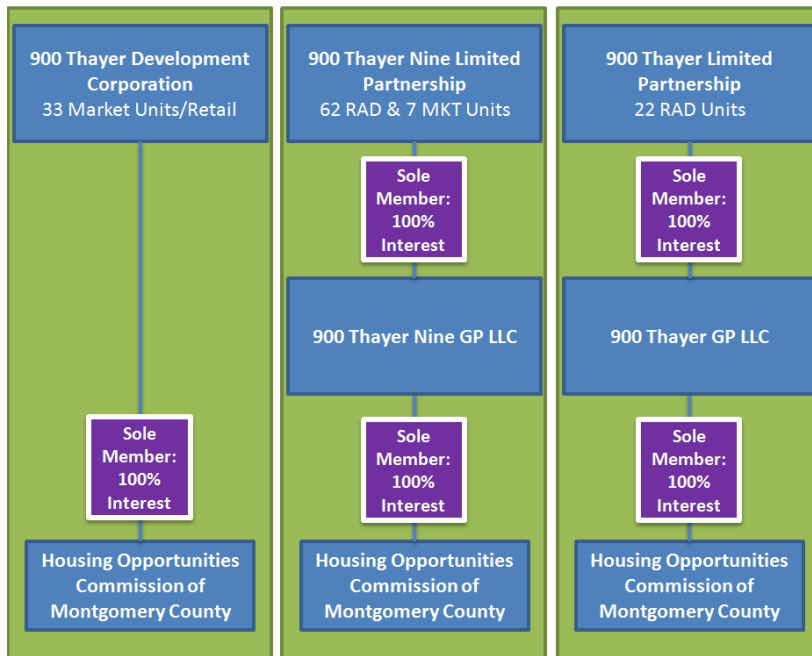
900 Thayer Development Corporation
33 Market Units/Retail

Sole Member: 100% Interest

Housing Opportunities Commission of Montgomery County

900 Thayer Nine Limited Partnership
62 RAD & 7 MKT Units

Sole Member: 100% Interest

900 Thayer Nine GP LLC

Sole Member: 100% Interest

Housing Opportunities Commission of Montgomery County

900 Thayer Limited Partnership
22 RAD Units

Sole Member: 100% Interest

900 Thayer GP LLC

Sole Member: 100% Interest

Housing Opportunities Commission of Montgomery County